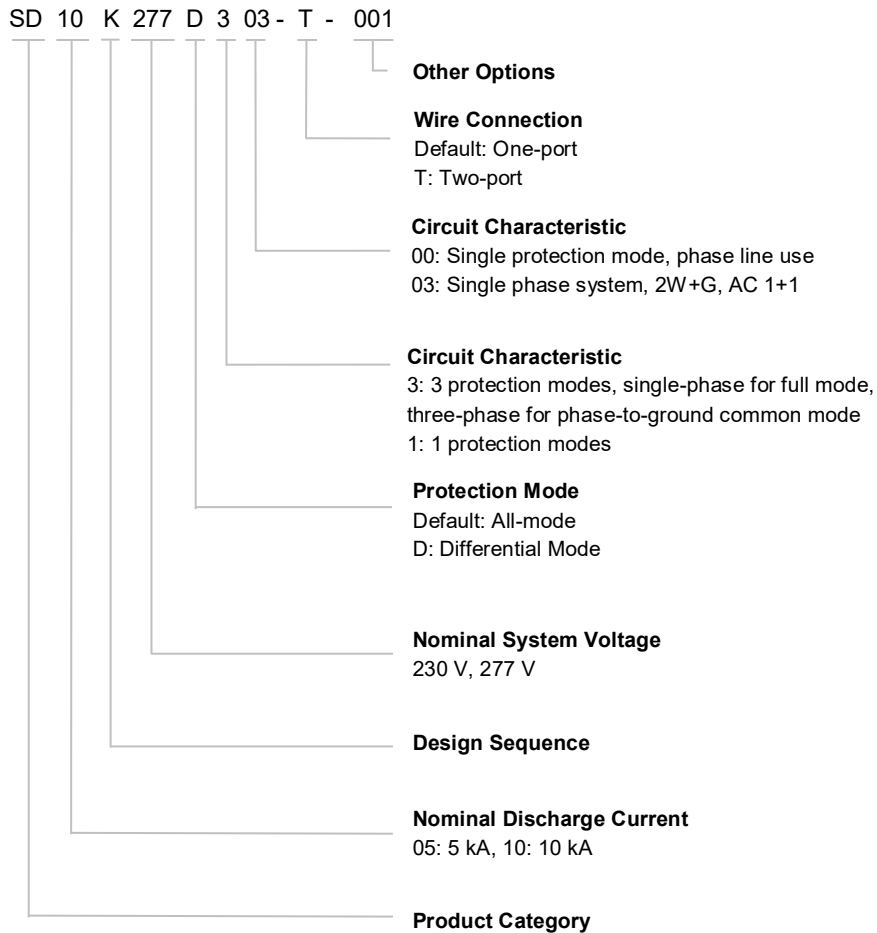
SD 10 K 277 D 3 03 - T - 001

Other Options

Wire Connection
Default: One-port
T: Two-port

Circuit Characteristic
00: Single protection mode, phase line use
03: Single phase system, 2W+G, AC 1+1

Circuit Characteristic
3: 3 protection modes, single-phase for full mode, three-phase for phase-to-ground common mode
1: 1 protection modes

Protection Mode
Default: All-mode
D: Differential Mode

Nominal System Voltage
230 V, 277 V

Design Sequence

Nominal Discharge Current
05: 5 kA, 10: 10 kA

Product Category